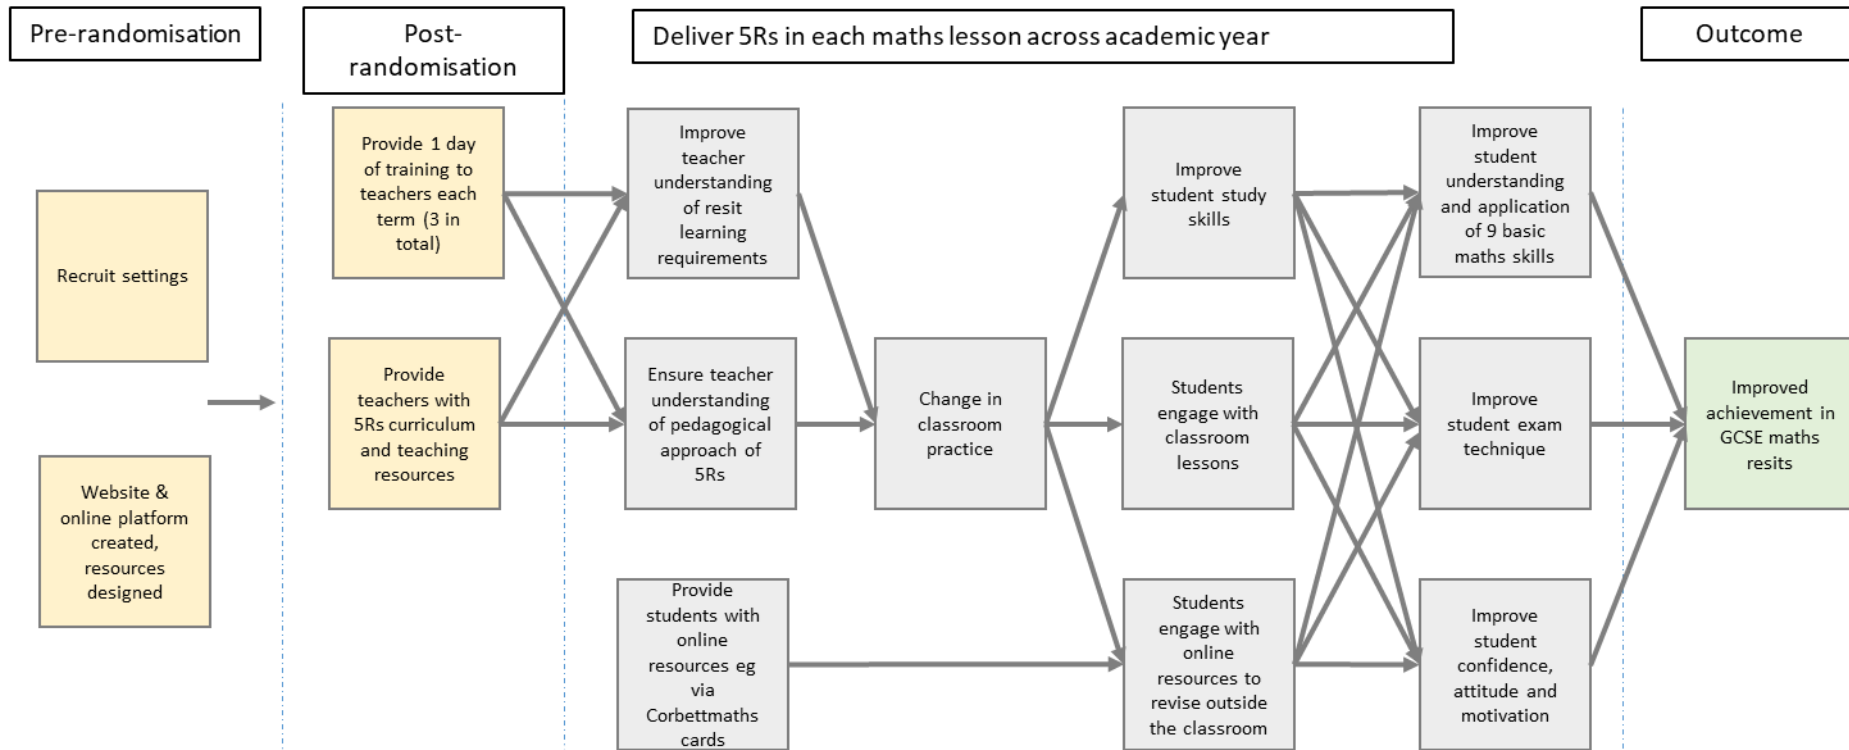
Pre-randomisation

Post-randomisation

Deliver 5Rs in each maths lesson across academic year

Outcome

Recruit settings

Website & online platform created, resources designed

Provide 1 day of training to teachers each term (3 in total)

Provide teachers with 5Rs curriculum and teaching resources

Improve teacher understanding of resit learning requirements

Ensure teacher understanding of pedagogical approach of 5Rs

Provide students with online resources eg via Corbettmaths cards

Change in classroom practice

Improve student study skills

Students engage with classroom lessons

Students engage with online resources to revise outside the classroom

Improve student understanding and application of 9 basic maths skills

Improve student exam technique

Improve student confidence, attitude and motivation

Improved achievement in GCSE maths resits